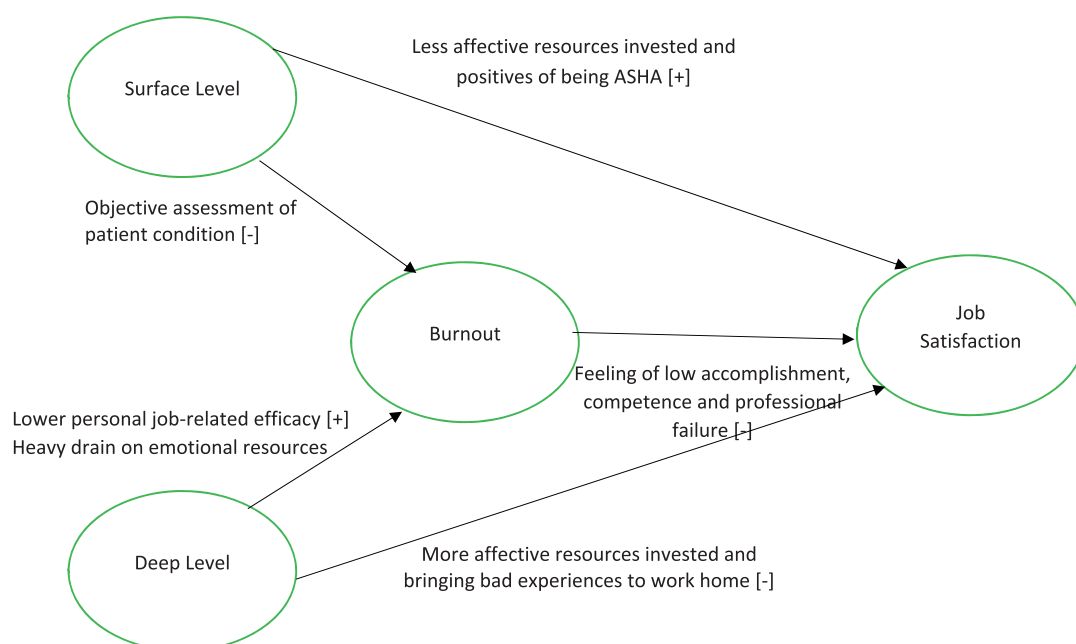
Surface Level

Less affective resources invested and positives of being ASHA [+]

Objective assessment of patient condition [-]

Burnout

Job Satisfaction

Feeling of low accomplishment, competence and professional failure [-]

Lower personal job-related efficacy [+]
Heavy drain on emotional resources

Deep Level

More affective resources invested and bringing bad experiences to work home [-]